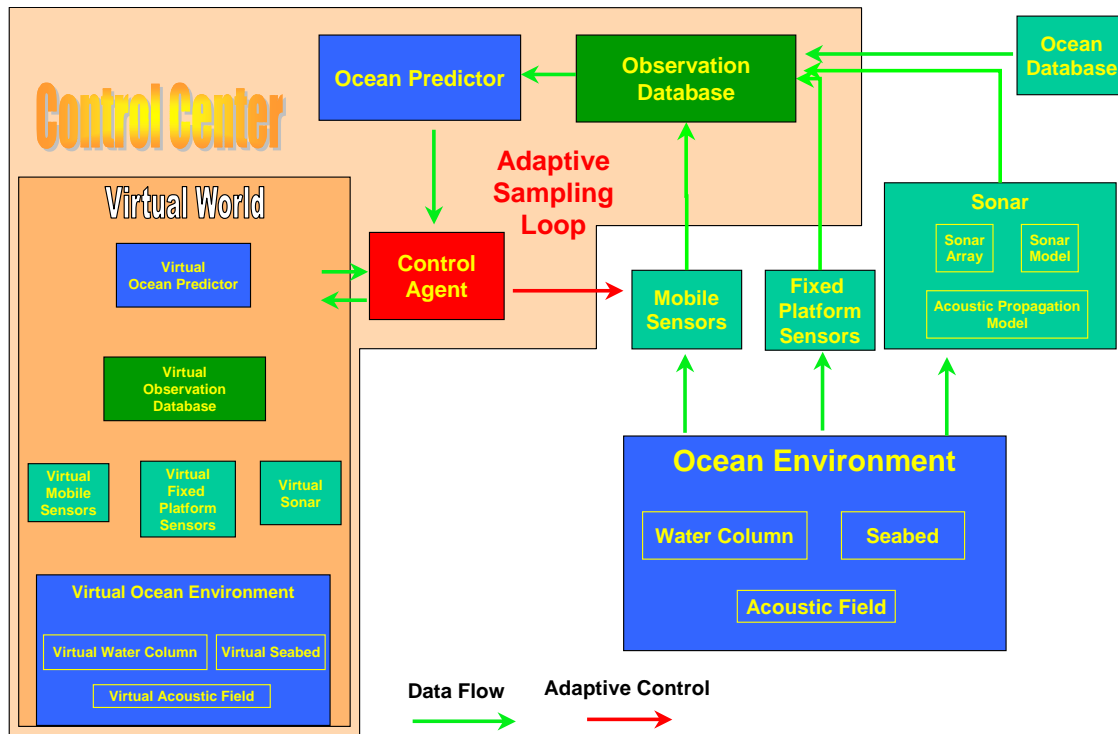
Control Center

Ocean Predictor

Observation Database

Ocean Database

Adaptive Sampling Loop

Virtual World

Virtual Ocean Predictor

Control Agent

Mobile Sensors

Fixed Platform Sensors

Sonar

Sonar Array

Sonar Model

Acoustic Propagation Model

Virtual Observation Database

Virtual Mobile Sensors

Virtual Fixed Platform Sensors

Virtual Sonar

Ocean Environment

Water Column

Seabed

Acoustic Field

Virtual Ocean Environment

Virtual Water Column

Virtual Seabed

Virtual Acoustic Field

Data Flow

Adaptive Control